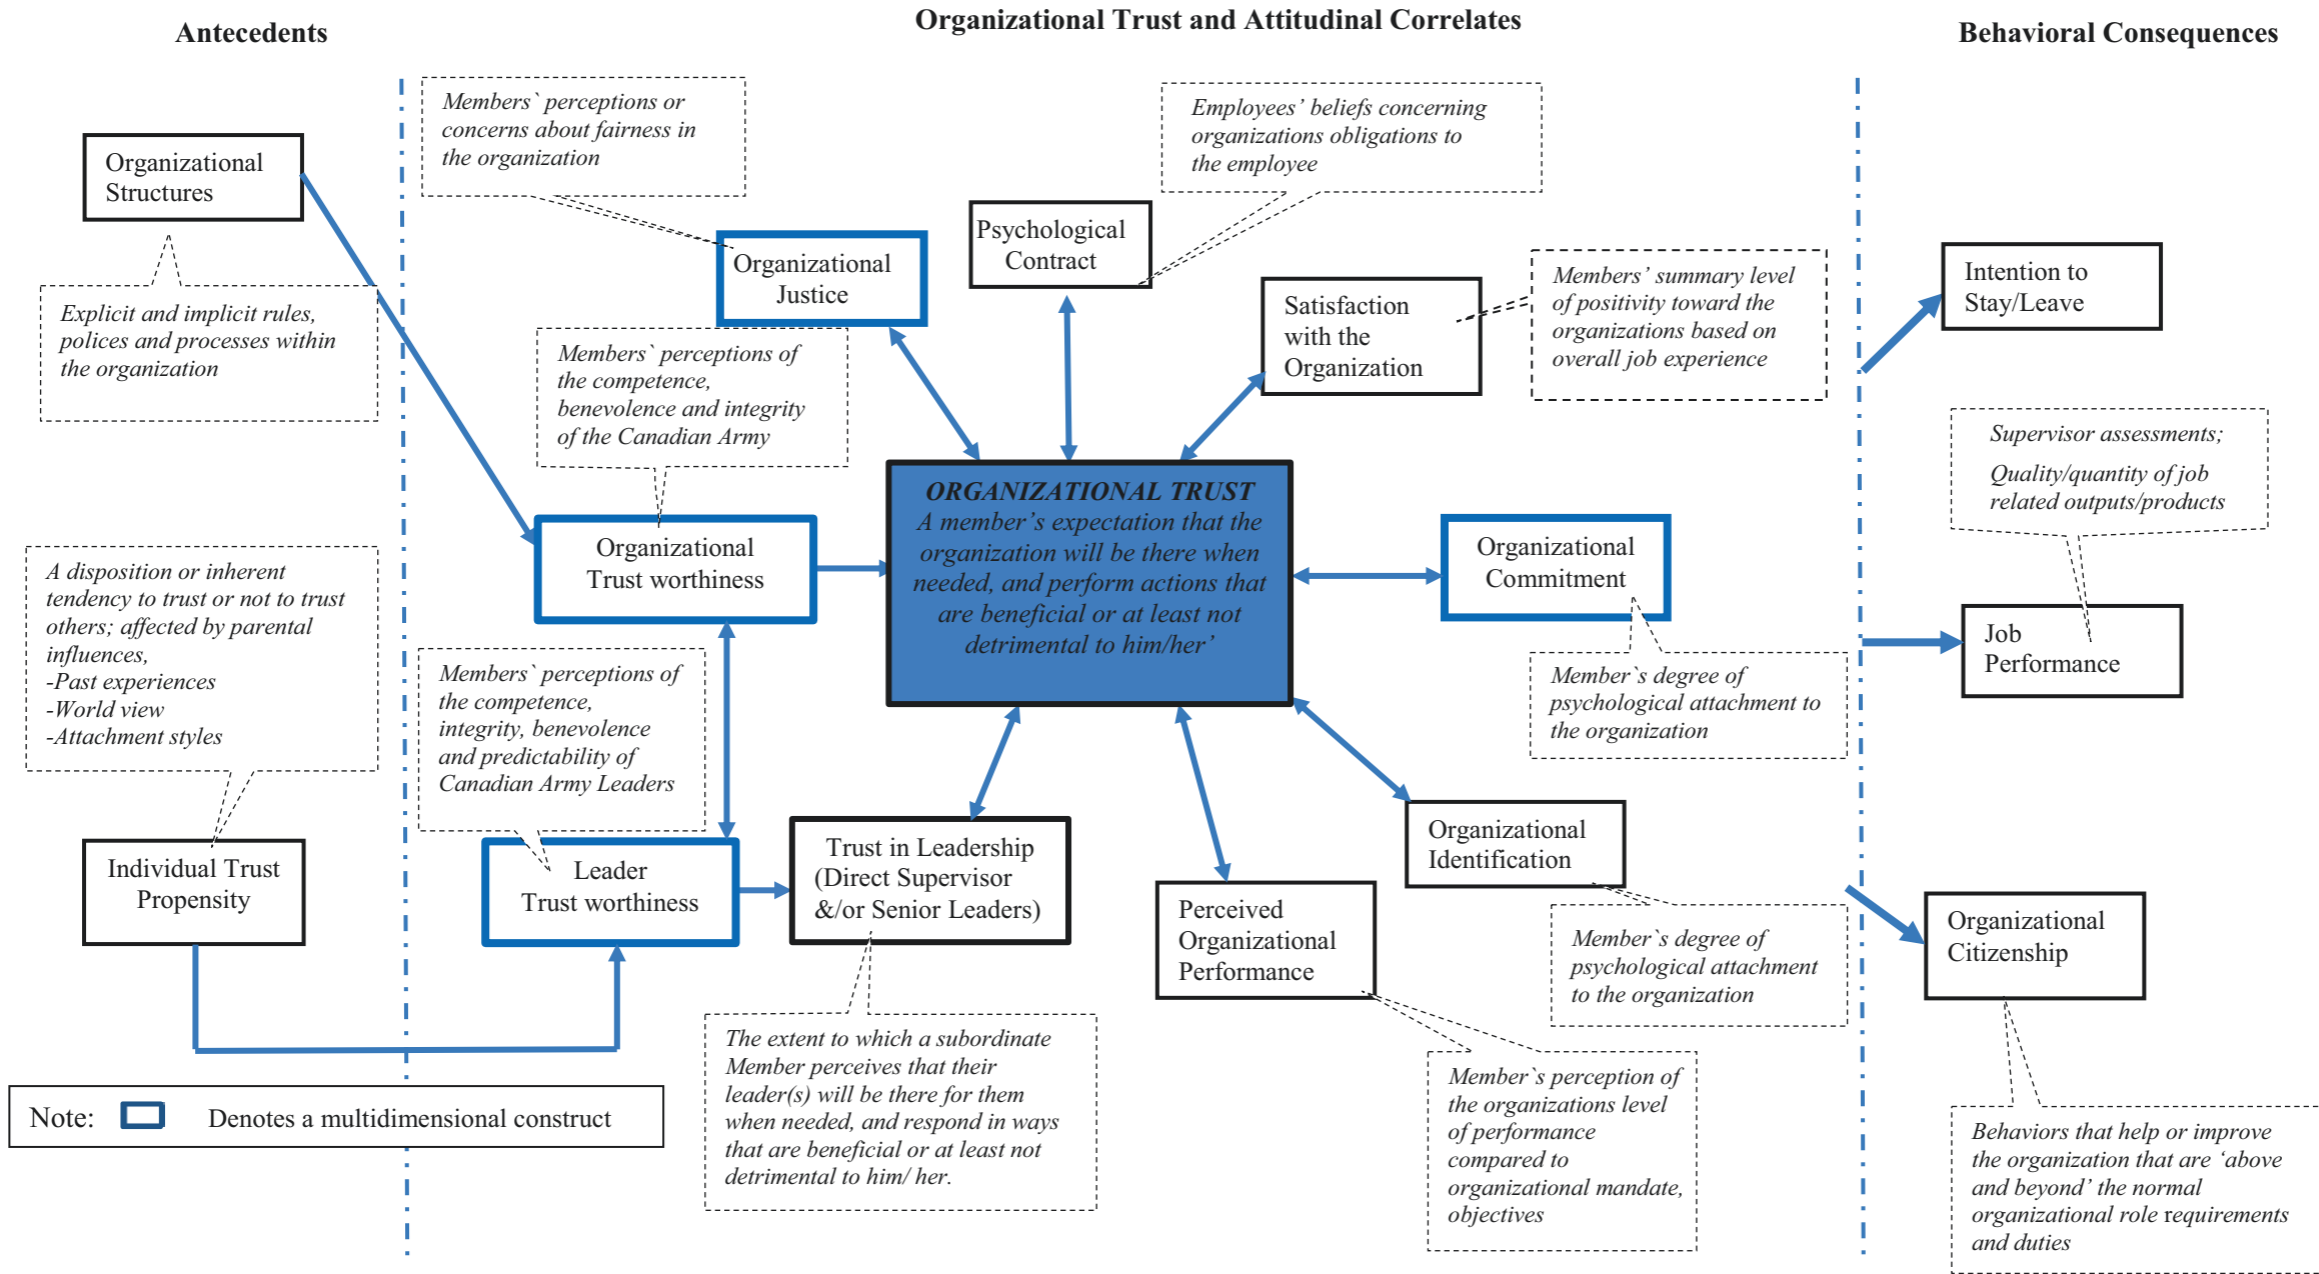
Antecedents

Organizational Trust and Attitudinal Correlates

Behavioral Consequences

Organizational Structures

Explicit and implicit rules, polices and processes within the organization

Members` perceptions or concerns about fairness in the organization

Organizational Justice

Psychological Contract

Employees' beliefs concerning organizations obligations to the employee

Satisfaction with the Organization

Members' summary level of positivity toward the organizations based on overall job experience

Intention to Stay/Leave

Members` perceptions of the competence, benevolence and integrity of the Canadian Army

Organizational Trust worthiness

ORGANIZATIONAL TRUST
A member's expectation that the organization will be there when needed, and perform actions that are beneficial or at least not detrimental to him/her'

Organizational Commitment

Supervisor assessments;

Quality/quantity of job related outputs/products

Job Performance

A disposition or inherent tendency to trust or not to trust others; affected by parental influences,
-Past experiences
-World view
-Attachment styles

Members` perceptions of the competence, integrity, benevolence and predictability of Canadian Army Leaders

Member`s degree of psychological attachment to the organization

Individual Trust Propensity

Leader Trust worthiness

Trust in Leadership (Direct Supervisor &/or Senior Leaders)

Perceived Organizational Performance

Organizational Identification

Member`s degree of psychological attachment to the organization

Organizational Citizenship

Note: Denotes a multidimensional construct

The extent to which a subordinate Member perceives that their leader(s) will be there for them when needed, and respond in ways that are beneficial or at least not detrimental to him/ her.

Member`s perception of the organizations level of performance compared to organizational mandate, objectives

Behaviors that help or improve the organization that are 'above and beyond' the normal organizational role requirements and duties